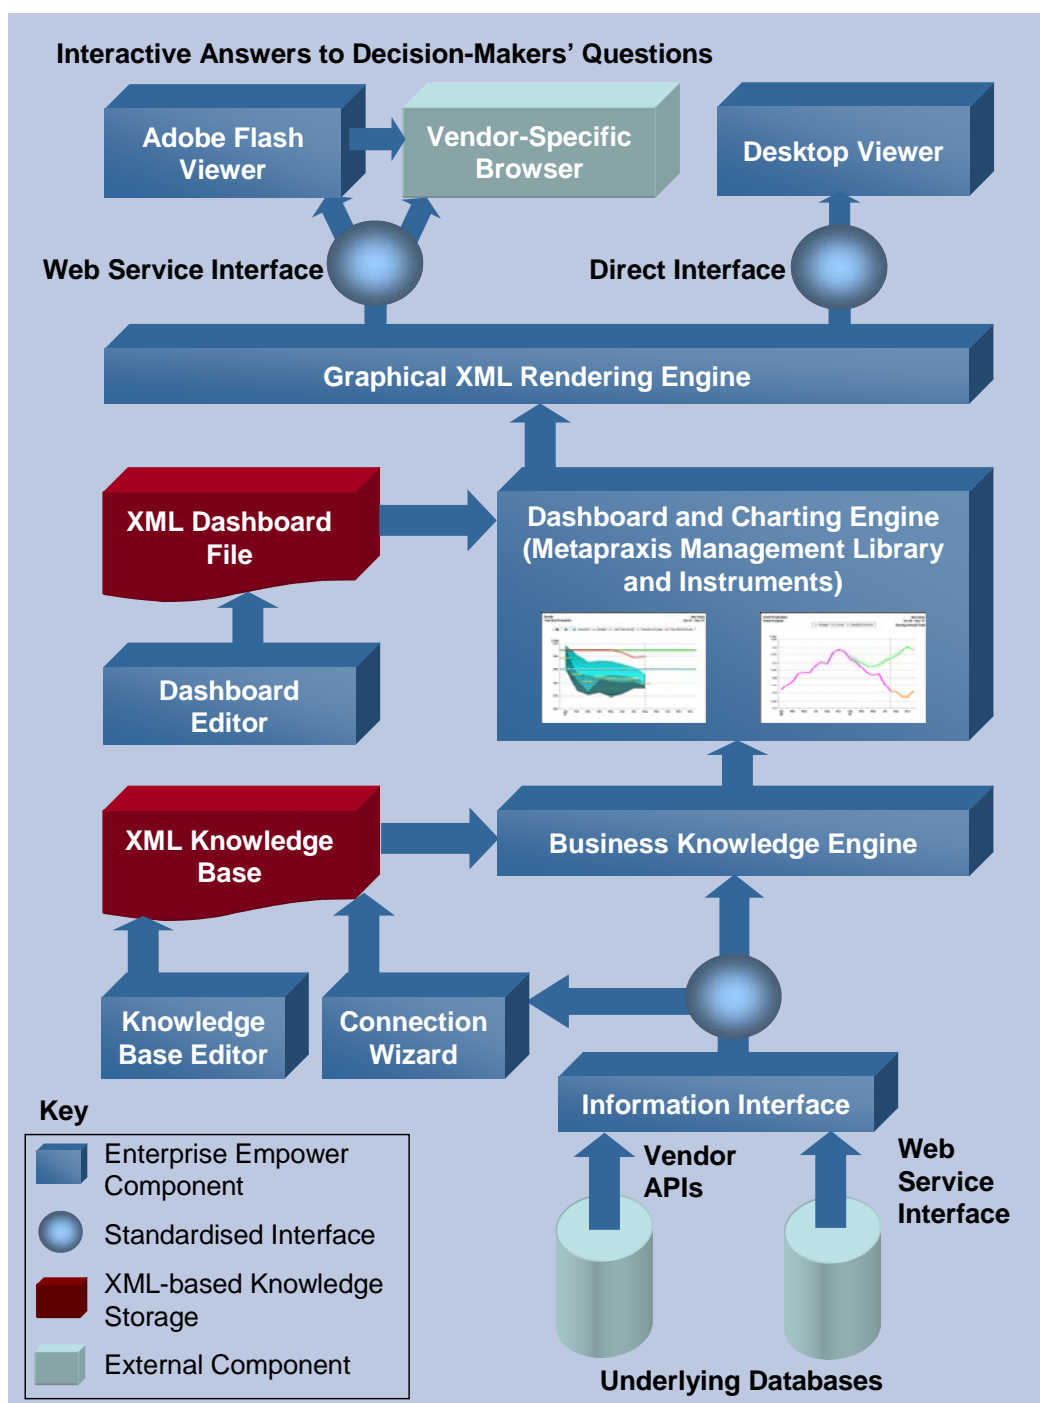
Interactive Answers to Decision-Makers' Questions

Adobe Flash Viewer

Vendor-Specific Browser

Desktop Viewer

Web Service Interface

Direct Interface

Graphical XML Rendering Engine

XML Dashboard File

Dashboard and Charting Engine (Metapraxis Management Library and Instruments)

Dashboard Editor

XML Knowledge Base

Business Knowledge Engine

Knowledge Base Editor

Connection Wizard

Information Interface

Vendor APIs

Web Service Interface

Underlying Databases

Key

Enterprise Empower Component

Standardised Interface

XML-based Knowledge Storage

External Component